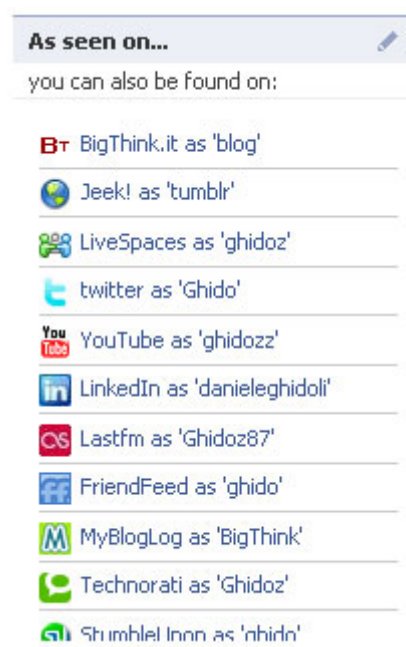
As seen on...

you can also be found on:

BT BigThink.it as 'blog'

Jeek! as 'tumblr'

LiveSpaces as 'ghidoz'

twitter as 'Ghido'

You Tube YouTube as 'ghidozz'

in LinkedIn as 'danieleghidoli'

Lastfm as 'Ghidoz87'

ff FriendFeed as 'ghido'

M MyBlogLog as 'BigThink'

Technorati as 'Ghidoz'

StumbleUpon as 'ghido'